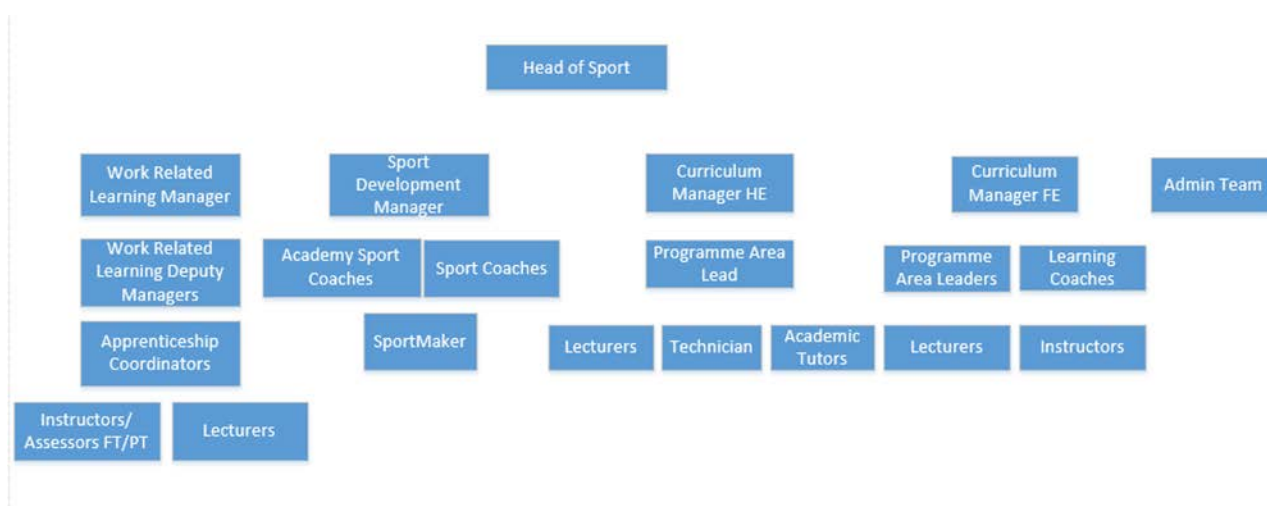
Head of Sport

Work Related Learning Manager

Sport Development Manager

Curriculum Manager HE

Curriculum Manager FE

Admin Team

Work Related Learning Deputy Managers

Academy Sport Coaches

Sport Coaches

Programme Area Lead

Programme Area Leaders

Learning Coaches

Apprenticeship Coordinators

SportMaker

Lecturers

Technician

Academic Tutors

Lecturers

Instructors

Instructors/ Assessors FT/PT

Lecturers